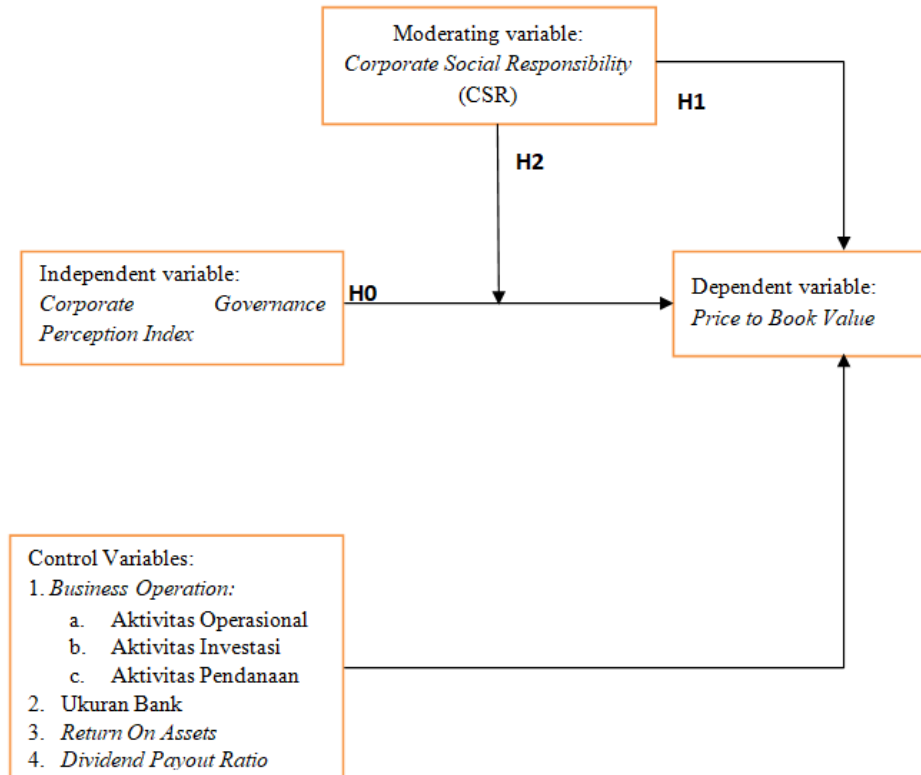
Moderating variable:
Corporate Social Responsibility
(CSR)

H1

H2

Independent variable:
Corporate Governance Perception Index

H0

Dependent variable:
Price to Book Value

Control Variables:
1. Business Operation:
a. Aktivitas Operasional
b. Aktivitas Investasi
c. Aktivitas Pendanaan
2. Ukuran Bank
3. Return On Assets
4. Dividend Payout Ratio